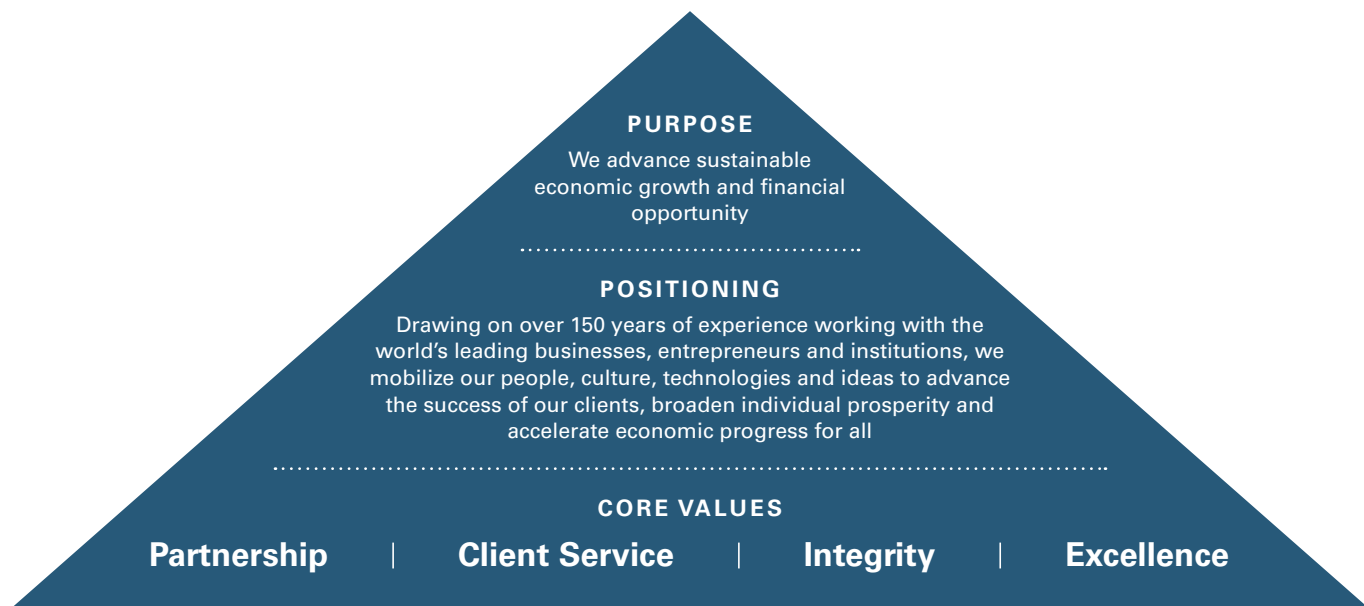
PURPOSE

We advance sustainable economic growth and financial opportunity

POSITIONING

Drawing on over 150 years of experience working with the world's leading businesses, entrepreneurs and institutions, we mobilize our people, culture, technologies and ideas to advance the success of our clients, broaden individual prosperity and accelerate economic progress for all

CORE VALUES

Partnership | Client Service | Integrity | Excellence